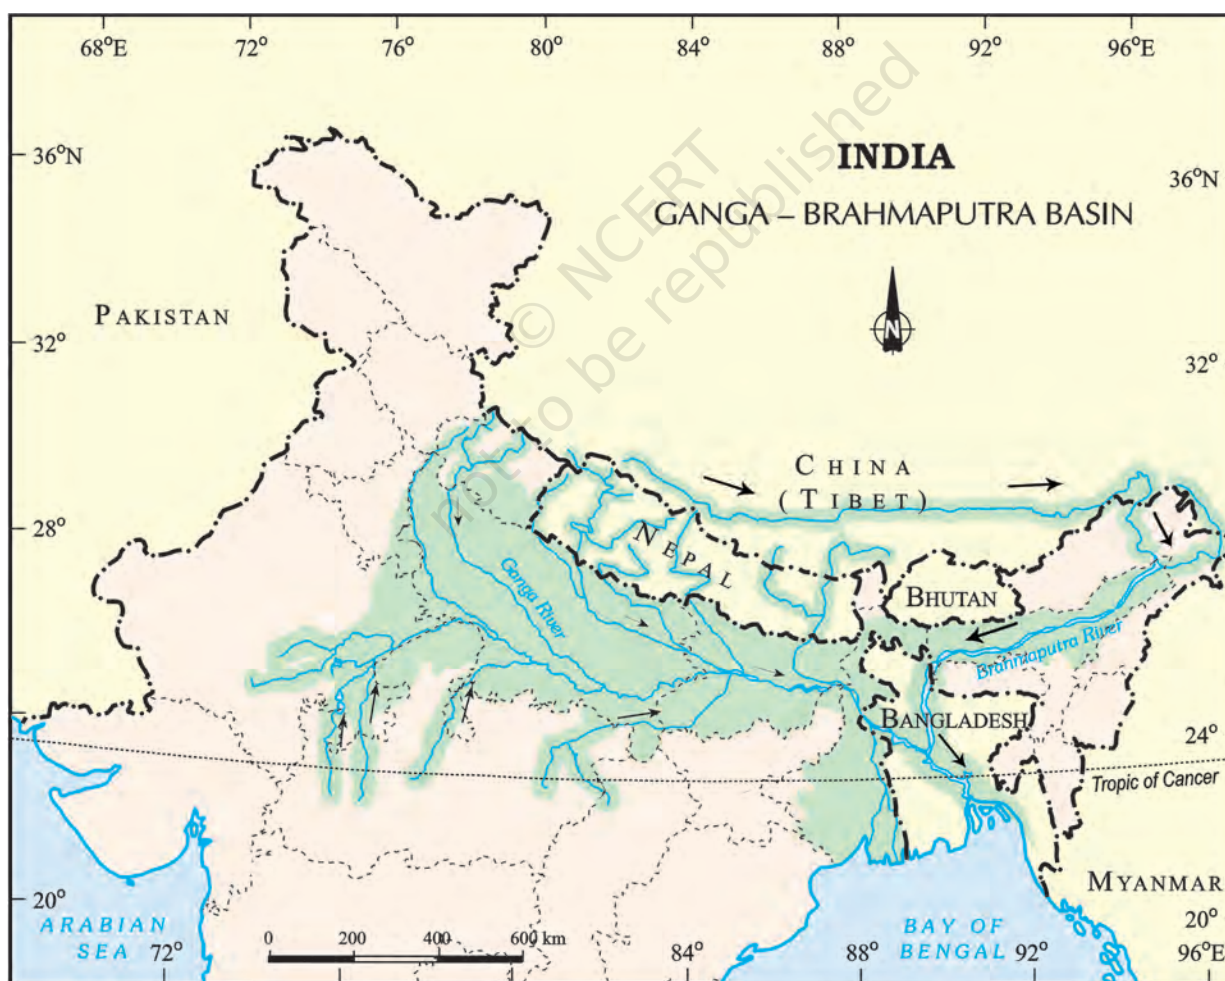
68°E 72° 76° 80° 84° 88° 92° 96°E

INDIA
GANGA – BRAHMAPUTRA BASIN

© NCERT not to be republished

36°N
36°N
32°
32°
28°
24°
20°
20°

PAKISTAN
CHINA (TIBET)
NEPAL
BHUTAN
BANGLADESH
MYANMAR
Ganga River
Brahmaputra River
Tropic of Cancer
ARABIAN SEA
BAY OF BENGAL

0 200 400 600 km

72° 84° 88° 92° 96°E